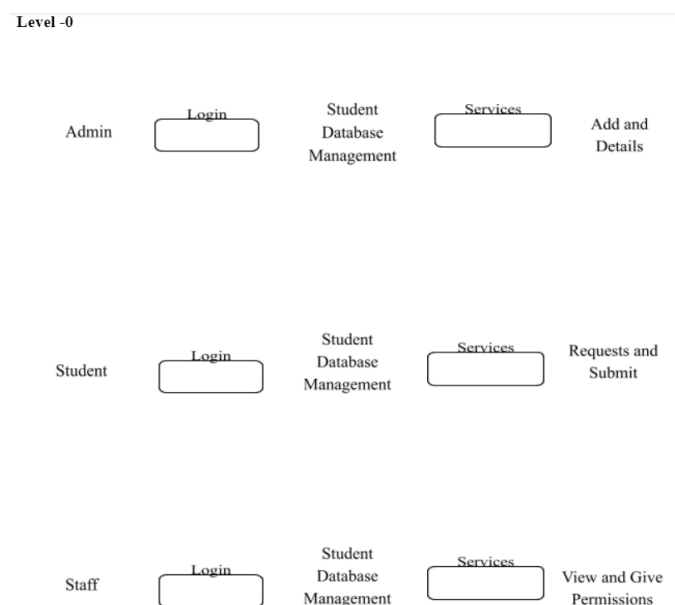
Level -0

Admin

Login

Student Database Management

Services

Add and Details

Student

Login

Student Database Management

Services

Requests and Submit

Staff

Login

Student Database Management

Services

View and Give Permissions